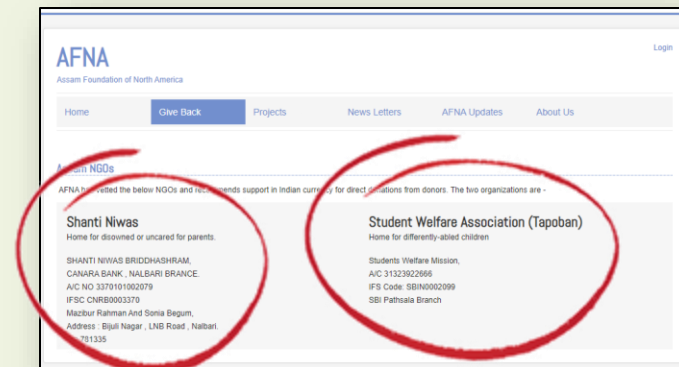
AFNA
Assam Foundation of North America

Login

Home | Give Back | Projects | News Letters | AFNA Updates | About Us

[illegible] NGOs

AFNA ha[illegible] vetted the below NGOs and rec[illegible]ends support in Indian currency for direct d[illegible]ations from donors. The two organizations are -

Shanti Niwas
Home for disowned or uncared for parents.

SHANTI NIWAS BRIDDHASHRAM,
CANARA BANK , NALBARI BRANCE.
A/C NO 3370101002079
IFSC CNRB0003370
Mazibur Rahman And Sonia Begum,
Address : Bijuli Nagar , LNB Road , Nalbari.
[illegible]781335

Student Welfare Association (Tapoban)
Home for differently-abled children

Students Welfare Mission,
A/C 31323922666
IFS Code: SBIN0002099
SBI Pathsala Branch